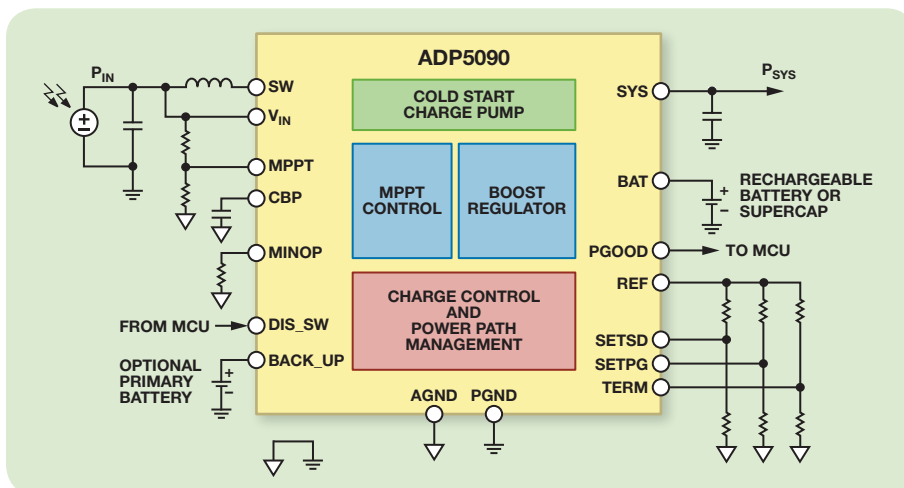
ADP5090

$P_{IN}$

SW

$V_{IN}$

MPPT

CBP

MINOP

FROM MCU

DIS_SW

OPTIONAL PRIMARY BATTERY

BACK_UP

COLD START CHARGE PUMP

MPPT CONTROL

BOOST REGULATOR

CHARGE CONTROL AND POWER PATH MANAGEMENT

AGND

PGND

SYS

$P_{SYS}$

BAT

RECHARGEABLE BATTERY OR SUPERCAP

PGOOD

TO MCU

REF

SETSD

SETPG

TERM